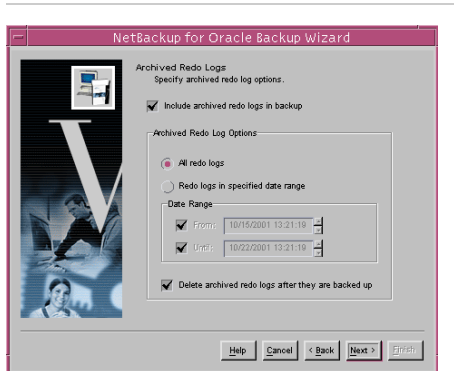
NetBackup for Oracle Backup Wizard

Archived Redo Logs
Specify archived redo log options.

Include archived redo logs in backup

Archived Redo Log Options

All redo logs

Redo logs in specified date range

Date Range

From: 10/15/2001 13:21:19

Until: 10/22/2001 13:21:19

Delete archived redo logs after they are backed up

Help Cancel < Back Next > Finish